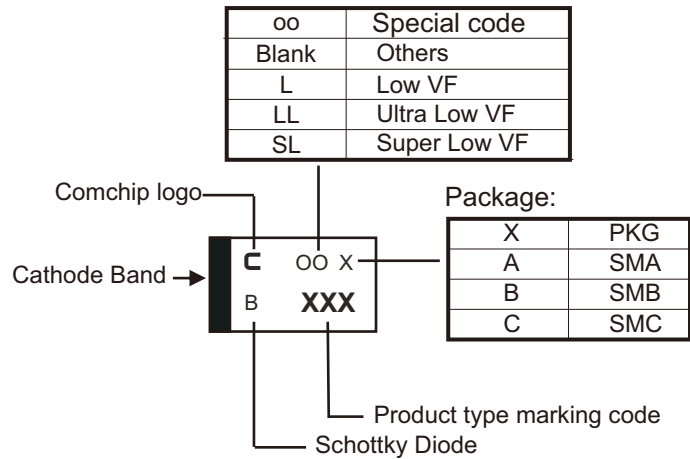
| oo | Special code |
|---|---|
| Blank | Others |
| L | Low VF |
| LL | Ultra Low VF |
| SL | Super Low VF |

Comchip logo

Package:

| X | PKG |
|---|---|
| A | SMA |
| B | SMB |
| C | SMC |

Cathode Band

C OO X

B XXX

Product type marking code

Schottky Diode